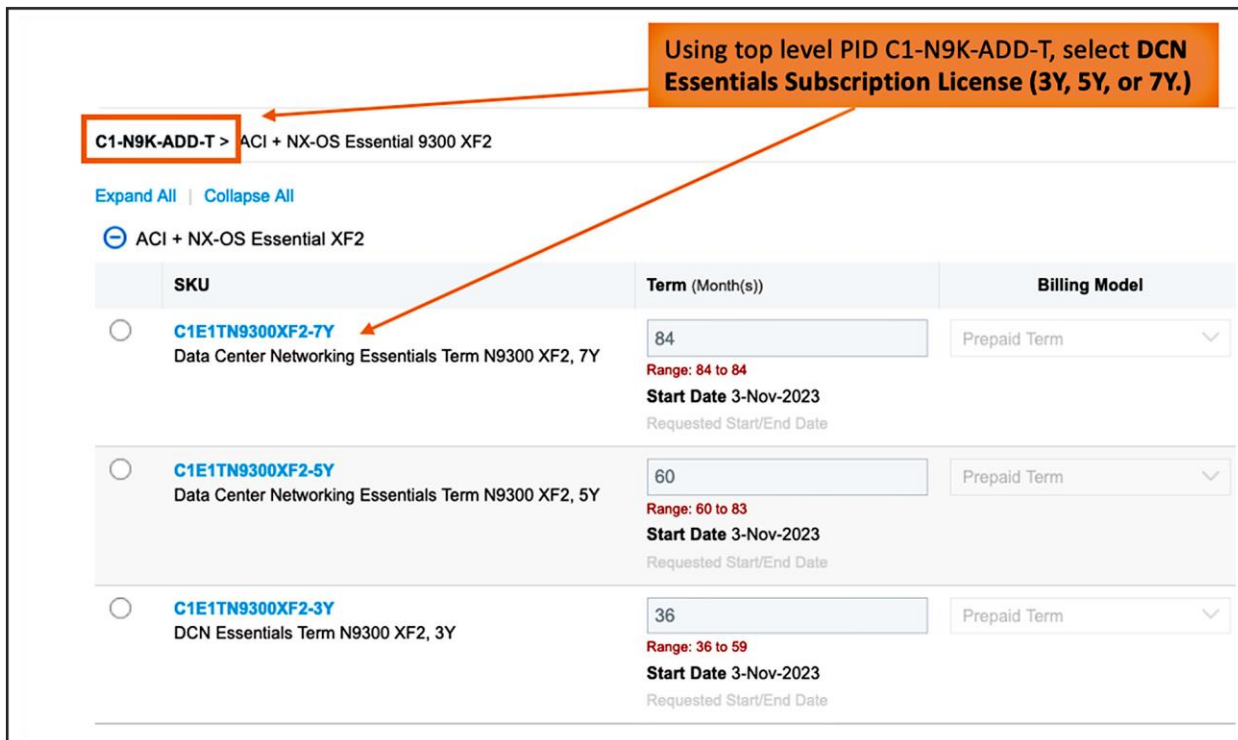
Using top level PID C1-N9K-ADD-T, select DCN Essentials Subscription License (3Y, 5Y, or 7Y.)

C1-N9K-ADD-T > ACI + NX-OS Essential 9300 XF2

Expand All | Collapse All

ACI + NX-OS Essential XF2

| SKU | Term (Month(s)) | Billing Model |
|---|---|---|
| C1E1TN9300XF2-7Y Data Center Networking Essentials Term N9300 XF2, 7Y | 84 Range: 84 to 84 Start Date 3-Nov-2023 Requested Start/End Date | Prepaid Term |
| C1E1TN9300XF2-5Y Data Center Networking Essentials Term N9300 XF2, 5Y | 60 Range: 60 to 83 Start Date 3-Nov-2023 Requested Start/End Date | Prepaid Term |
| C1E1TN9300XF2-3Y DCN Essentials Term N9300 XF2, 3Y | 36 Range: 36 to 59 Start Date 3-Nov-2023 Requested Start/End Date | Prepaid Term |